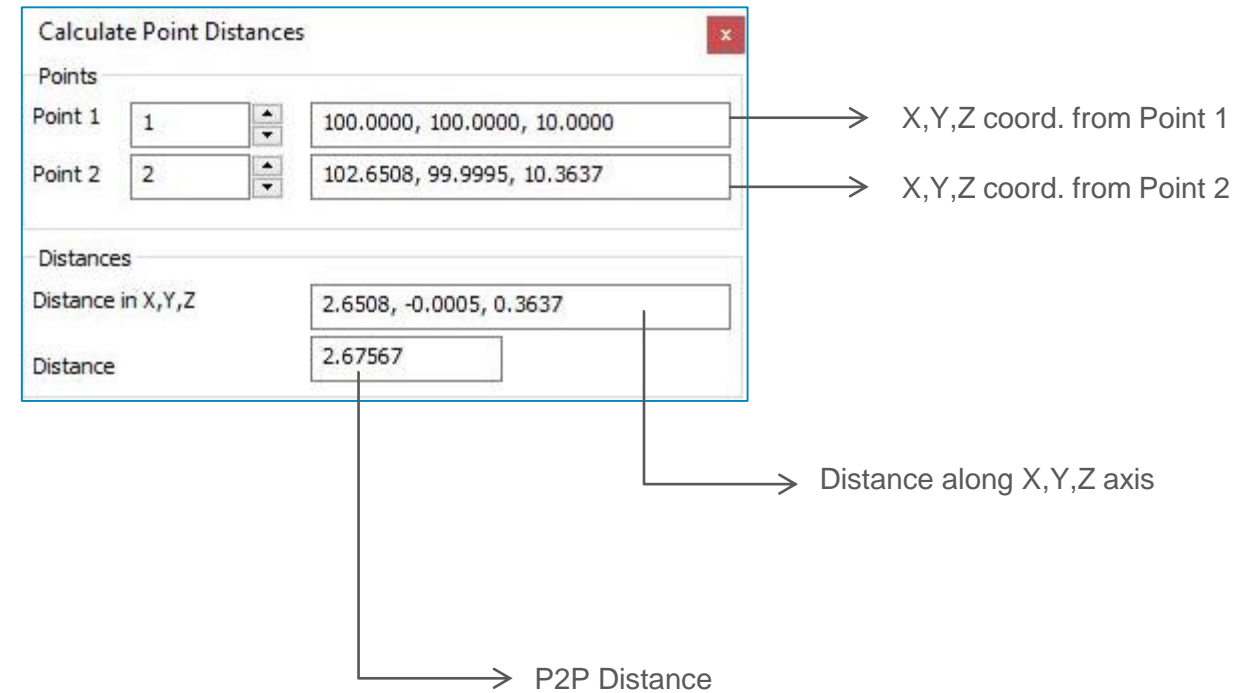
Calculate Point Distances

x

Points

Point 1 1 100.0000, 100.0000, 10.0000

X,Y,Z coord. from Point 1

Point 2 2 102.6508, 99.9995, 10.3637

X,Y,Z coord. from Point 2

Distances

Distance in X,Y,Z 2.6508, -0.0005, 0.3637

Distance 2.67567

Distance along X,Y,Z axis

P2P Distance